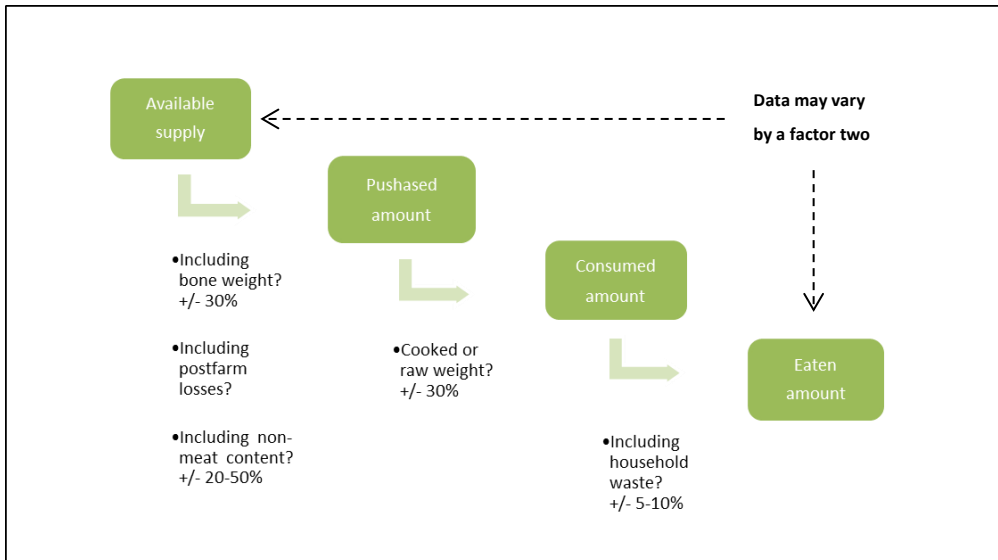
Available supply

Data may vary by a factor two

Pushased amount

Consumed amount

Eaten amount

•Including bone weight? +/- 30%

•Including postfarm losses?

•Including non-meat content? +/- 20-50%

•Cooked or raw weight? +/- 30%

•Including household waste? +/- 5-10%